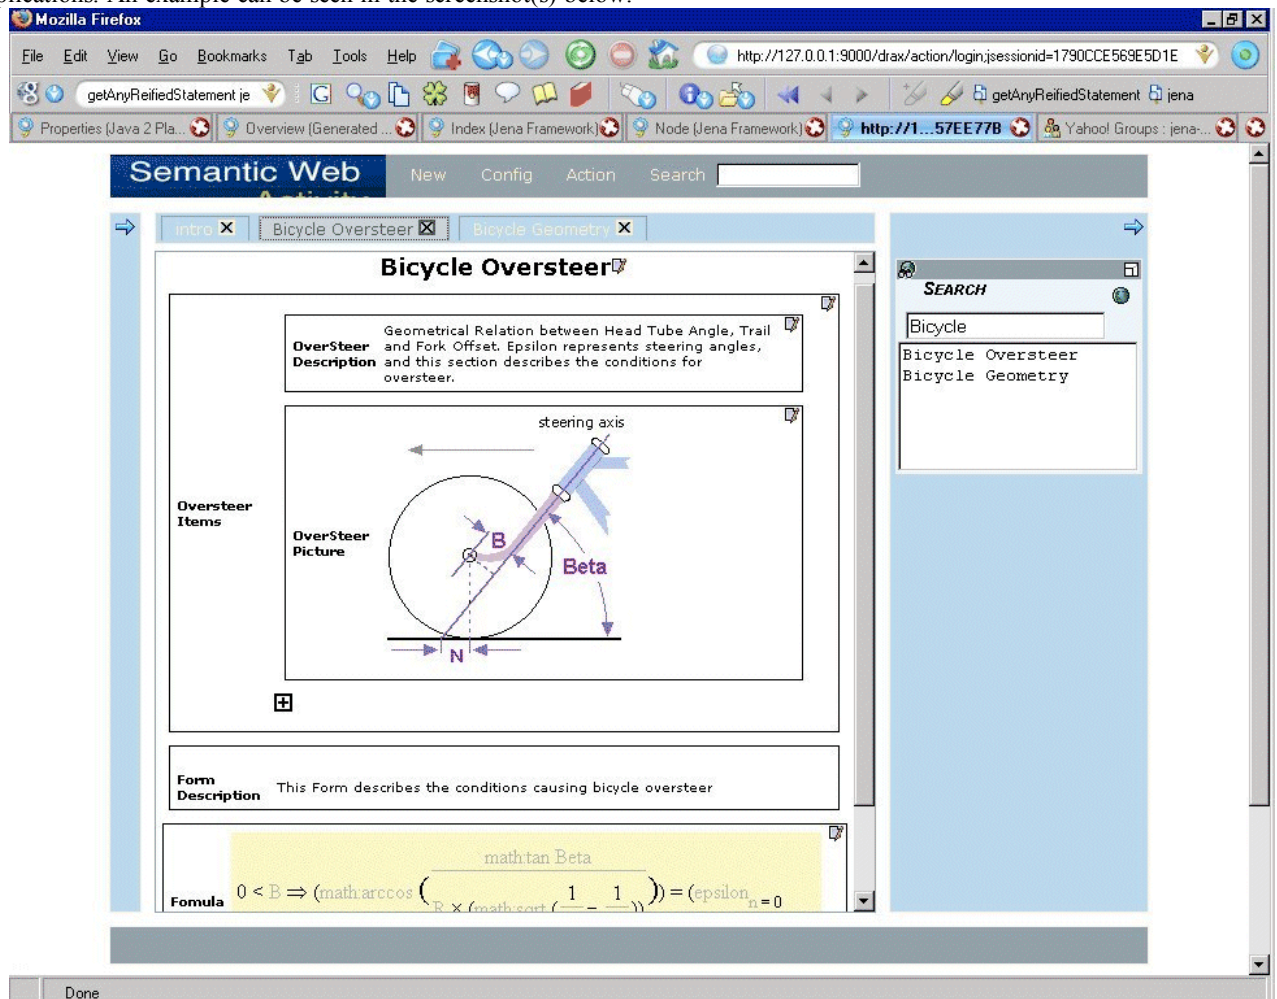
Mozilla Firefox

File Edit View Go Bookmarks Tab Tools Help

http://127.0.0.1:9000/drax/action/login;jsessionid=1790CCE569E5D1E

getAnyReifiedStatement je

getAnyReifiedStatement jena

Properties (Java 2 Pla... Overview (Generated ... Index (Jena Framework) Node (Jena Framework) http://1...57EE77B Yahoo! Groups : jena-...

Semantic Web

New Config Action Search

intro Bicycle Oversteer Bicycle Geometry

Bicycle Oversteer

OverSteer Description

Geometrical Relation between Head Tube Angle, Trail and Fork Offset. Epsilon represents steering angles, and this section describes the conditions for oversteer.

Oversteer Items

OverSteer Picture

steering axis

B

Beta

N

Form Description

This Form describes the conditions causing bicycle oversteer

Fomula

$0 < B \Rightarrow$ (math:arccos ( math:tan Beta / R × (math:sort ( 1/ − 1/ )) )) = (epsilon n = 0

SEARCH

Bicycle

Bicycle Oversteer
Bicycle Geometry

Done